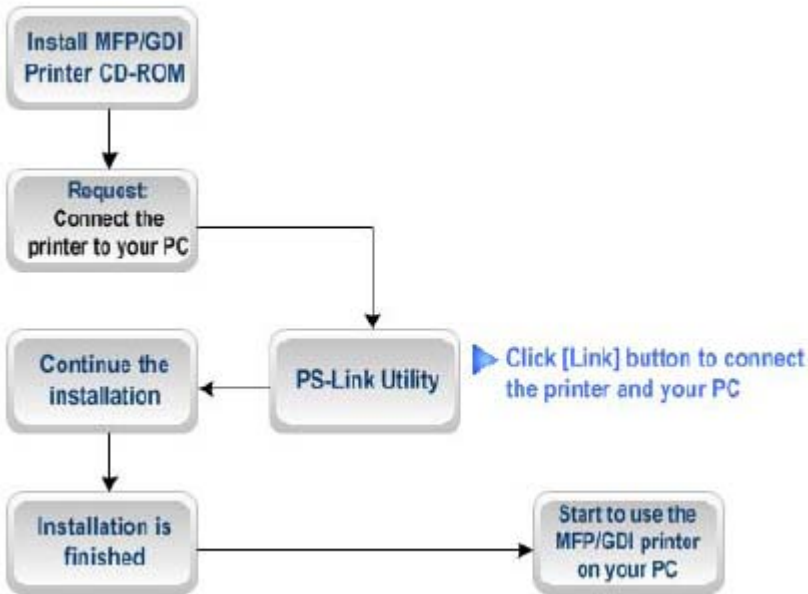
Install MFP/GDI Printer CD-ROM

Request: Connect the printer to your PC

PS-Link Utility

Click [Link] button to connect the printer and your PC

Continue the installation

Installation is finished

Start to use the MFP/GDI printer on your PC